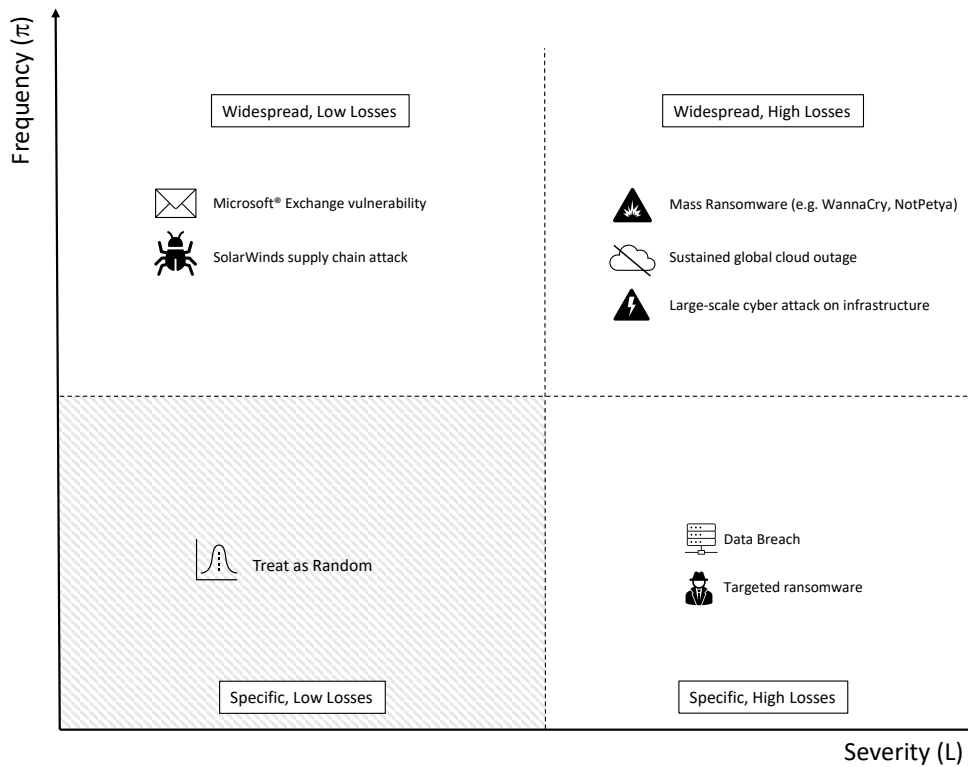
Frequency ($\pi$)

Widespread, Low Losses

Microsoft® Exchange vulnerability

SolarWinds supply chain attack

Widespread, High Losses

Mass Ransomware (e.g. WannaCry, NotPetya)

Sustained global cloud outage

Large-scale cyber attack on infrastructure

Treat as Random

Data Breach

Targeted ransomware

Specific, Low Losses

Specific, High Losses

Severity (L)